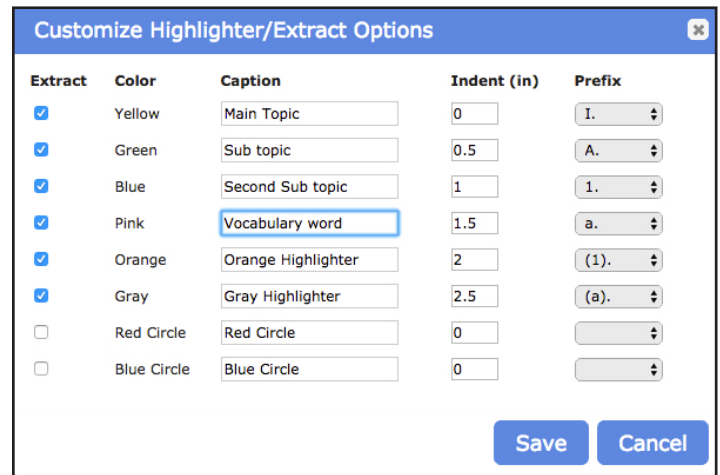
Customize Highlighter/Extract Options

| Extract | Color | Caption | Indent (in) | Prefix |
|---|---|---|---|---|
| ☑ | Yellow | Main Topic | 0 | I. |
| ☑ | Green | Sub topic | 0.5 | A. |
| ☑ | Blue | Second Sub topic | 1 | 1. |
| ☑ | Pink | Vocabulary word | 1.5 | a. |
| ☑ | Orange | Orange Highlighter | 2 | (1). |
| ☑ | Gray | Gray Highlighter | 2.5 | (a). |
| ☐ | Red Circle | Red Circle | 0 | |
| ☐ | Blue Circle | Blue Circle | 0 | |

Save Cancel